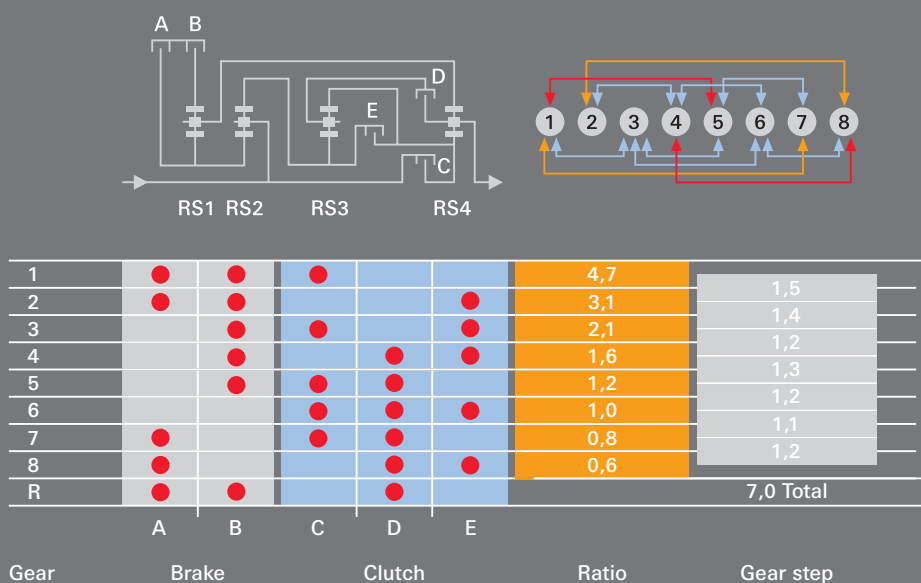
A B

E

D

C

RS1 RS2 RS3 RS4

1 2 3 4 5 6 7 8

| Gear | A | B | C | D | E | Ratio | Gear step |
|---|---|---|---|---|---|---|---|
| 1 | ● | ● | ● | | | 4,7 | |
| 2 | ● | ● | | | ● | 3,1 | 1,5 |
| 3 | | ● | ● | | ● | 2,1 | 1,4 |
| 4 | | ● | | ● | ● | 1,6 | 1,2 |
| 5 | | ● | ● | ● | | 1,2 | 1,3 |
| 6 | | | ● | ● | ● | 1,0 | 1,2 |
| 7 | ● | | ● | ● | | 0,8 | 1,1 |
| 8 | ● | | | ● | ● | 0,6 | 1,2 |
| R | ● | ● | | ● | | | 7,0 Total |

Gear Brake Clutch Ratio Gear step